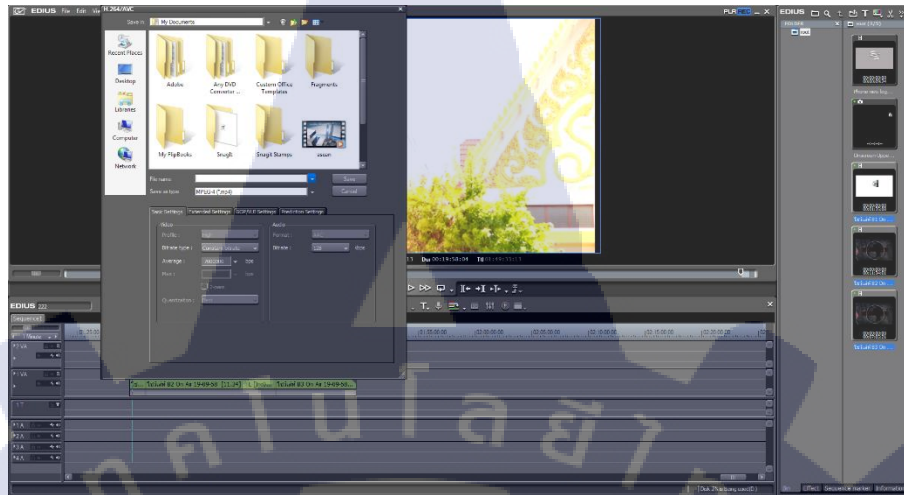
EDIUS File Edit Vie
H.264/AVC
Save in: My Documents
Recent Places
Desktop
Libraries
Computer
Network
Adobe
Any DVD Converter ...
Custom Office Templates
Fragments
My FlipBooks
Snagit
Snagit Stamps
asean
File name:
Save as type: MPEG-4 (*.mp4)
Save
Cancel
Basic Settings
Extended Settings
GOP/ALE Settings
Restriction Settings
Video
Profile:
Bitrate type:
Average:
Max:
Quantization:
Audio
Format:
Bitrate:
PLR
EDIUS
Dur 00:19:58:04
Ttl
EDIUS
Sequence1
TuiLuei 02 On Air 19-09-58
TuiLuei 02 On Air 19-09-58
Effect
Sequence marker
Information
Disk 2%